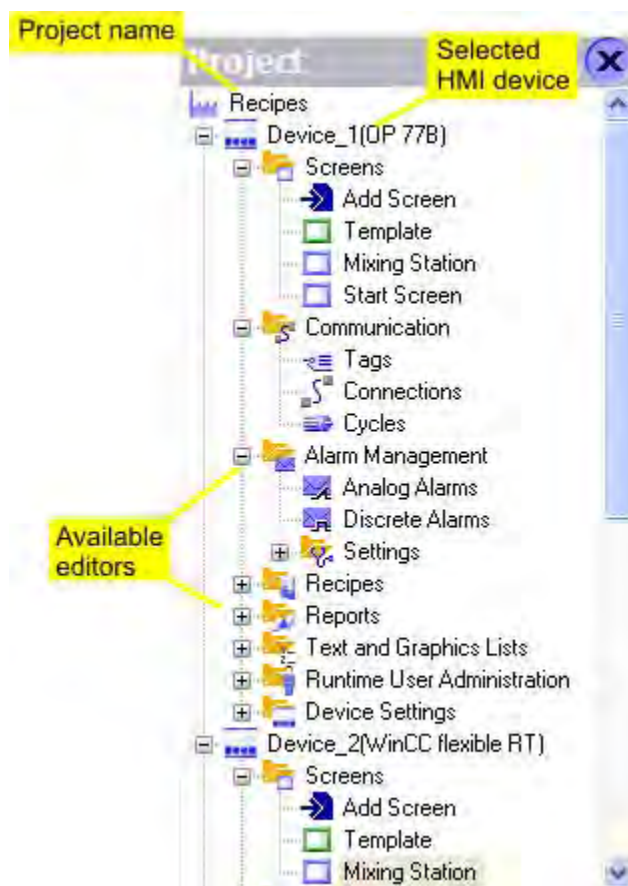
Project name

Project

Selected HMI device

Recipes
Device_1(OP 77B)
Screens
Add Screen
Template
Mixing Station
Start Screen
Communication
Tags
Connections
Cycles
Alarm Management
Analog Alarms
Discrete Alarms
Settings
Recipes
Reports
Text and Graphics Lists
Runtime User Administration
Device Settings
Device_2(WinCC flexible RT)
Screens
Add Screen
Template
Mixing Station

Available editors